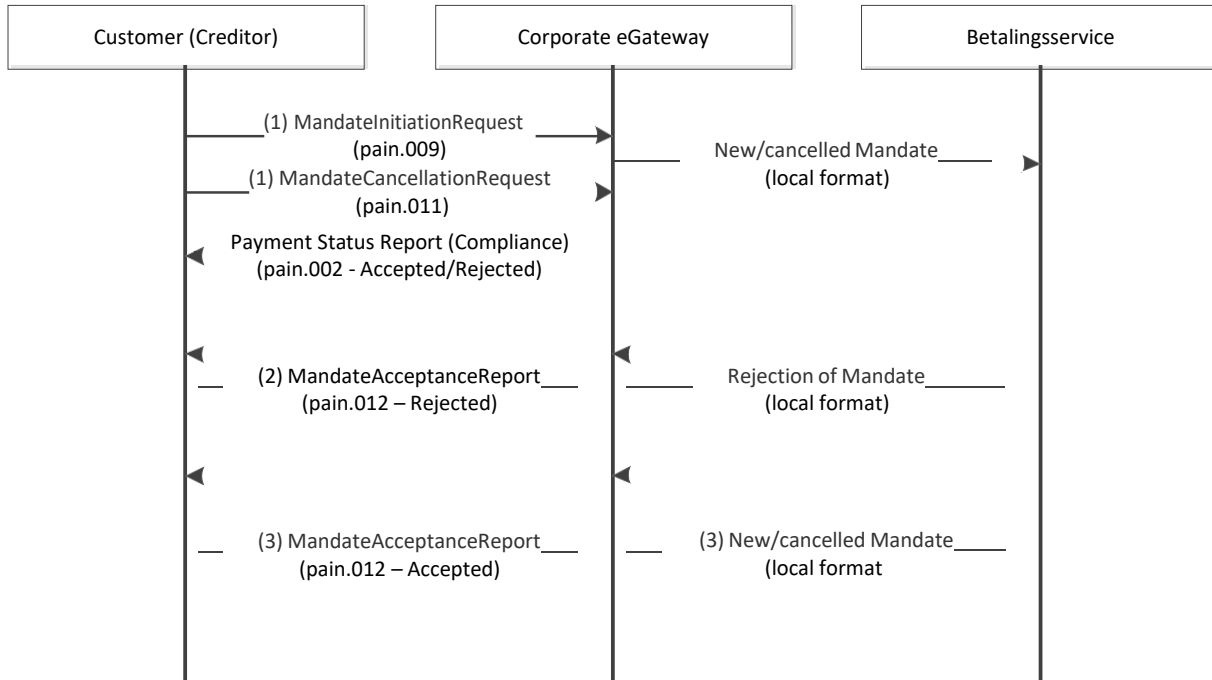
Customer (Creditor)

Corporate eGateway

Betalingsservice

(1) MandateInitiationRequest
(pain.009)

New/cancelled Mandate
(local format)

(1) MandateCancellationRequest
(pain.011)

Payment Status Report (Compliance)
(pain.002 - Accepted/Rejected)

(2) MandateAcceptanceReport
(pain.012 – Rejected)

Rejection of Mandate
(local format)

(3) MandateAcceptanceReport
(pain.012 – Accepted)

(3) New/cancelled Mandate
(local format